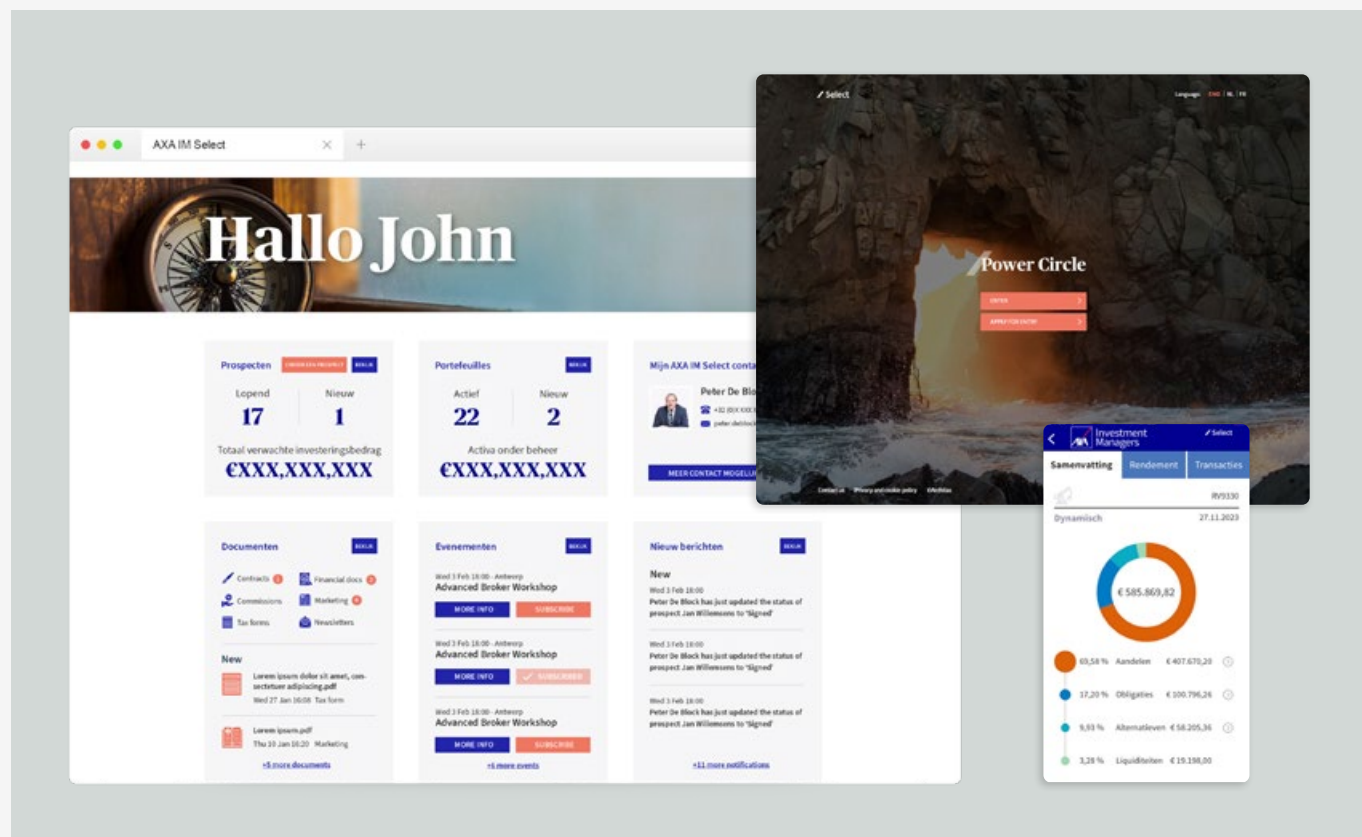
AXA IM Select

Hallo John

Prospecten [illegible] BEKIJK
Lopend 17
Nieuw 1
Totaal verwachte investeringsbedrag
€XXX,XXX,XXX

Portefeuilles BEKIJK
Actief 22
Nieuw 2
Activa onder beheer
€XXX,XXX,XXX

Mijn AXA IM Select conta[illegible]
Peter De Blo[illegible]
+32 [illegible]
peter.deblo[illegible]
MEER CONTACT MOGELIJ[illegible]

Documenten BEKIJK
Contracts
Financial docs
Commissions
Marketing
Tax forms
Newsletters
New
Lorem ipsum dolor sit amet, consectetuer adipiscing.pdf
Wed 27 Jan 16:08 Tax form
Lorem ipsum.pdf
Thu 10 Jan 16:20 Marketing
+5 more documents

Evenementen BEKIJK
Wed 3 Feb 18:00 - Antwerp
Advanced Broker Workshop
MORE INFO SUBSCRIBE
Wed 3 Feb 18:00 - Antwerp
Advanced Broker Workshop
MORE INFO SUBSCRIBED
Wed 3 Feb 18:00 - Antwerp
Advanced Broker Workshop
MORE INFO SUBSCRIBE
+6 more events

Nieuw berichten BEKIJK
New
Wed 3 Feb 18:00
Peter De Block has just updated the status of prospect Jan Willemsens to 'Signed'
Wed 3 Feb 18:00
Peter De Block has just updated the status of prospect Jan Willemsens to 'Signed'
Wed 3 Feb 18:00
Peter De Block has just updated the status of prospect Jan Willemsens to 'Signed'
+11 more notifications

Select
Language: ENG | NL | FR
Power Circle
ENTER
APPLY FOR ENTRY
Contact us Privacy and cookie policy ©Achtas

Investment Managers
Select
Samenvatting Rendement Transacties
RV9330
Dynamisch 27.11.2023
€ 585.869,82
69,58 % Aandelen € 407.670,20
17,20 % Obligaties € 100.796,26
9,93 % Alternatieven € 58.205,36
3,28 % Liquiditeiten € 19.198,00